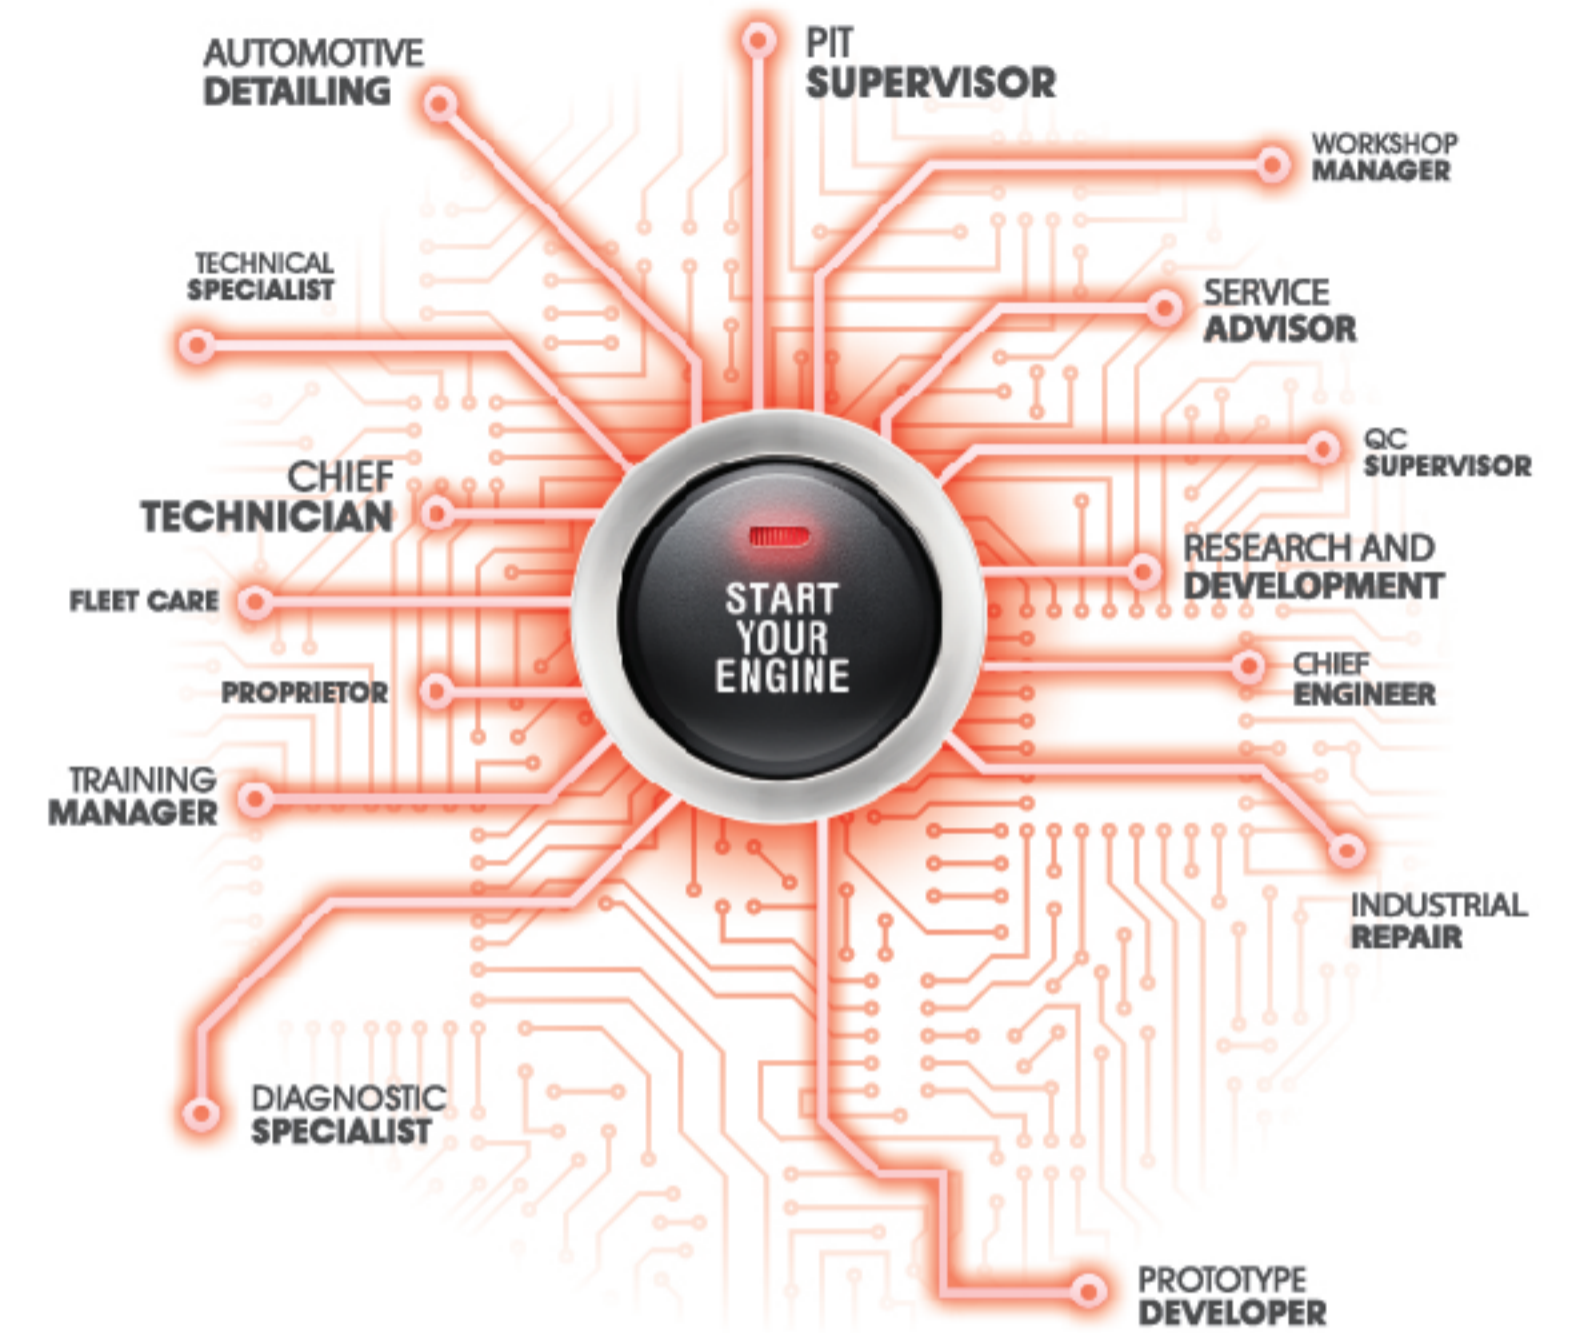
AUTOMOTIVE DETAILING

PIT SUPERVISOR

WORKSHOP MANAGER

TECHNICAL SPECIALIST

SERVICE ADVISOR

QC SUPERVISOR

CHIEF TECHNICIAN

START YOUR ENGINE

RESEARCH AND DEVELOPMENT

FLEET CARE

CHIEF ENGINEER

PROPRIETOR

TRAINING MANAGER

INDUSTRIAL REPAIR

DIAGNOSTIC SPECIALIST

PROTOTYPE DEVELOPER